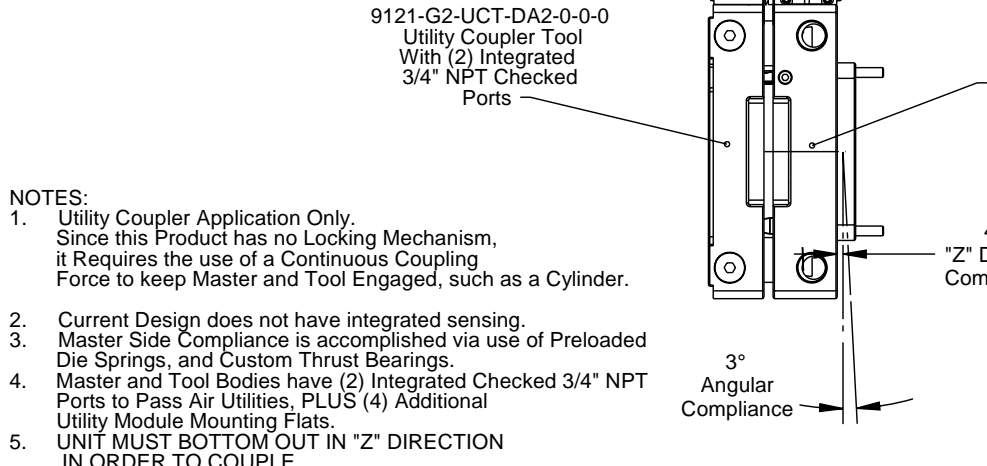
9121-G2-UCT-DA2-0-0-0
Utility Coupler Tool
With (2) Integrated
3/4" NPT Checked
Ports

NOTES:
1. Utility Coupler Application Only. Since this Product has no Locking Mechanism, it Requires the use of a Continuous Coupling Force to keep Master and Tool Engaged, such as a Cylinder.

2. Current Design does not have integrated sensing.
3. Master Side Compliance is accomplished via use of Preloaded Die Springs, and Custom Thrust Bearings.
4. Master and Tool Bodies have (2) Integrated Checked 3/4" NPT Ports to Pass Air Utilities, PLUS (4) Additional Utility Module Mounting Flats.
5. UNIT MUST BOTTOM OUT IN "Z" DIRECTION IN ORDER TO COUPLE

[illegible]
"Z" D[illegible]
Com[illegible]

3°
Angular
Compliance